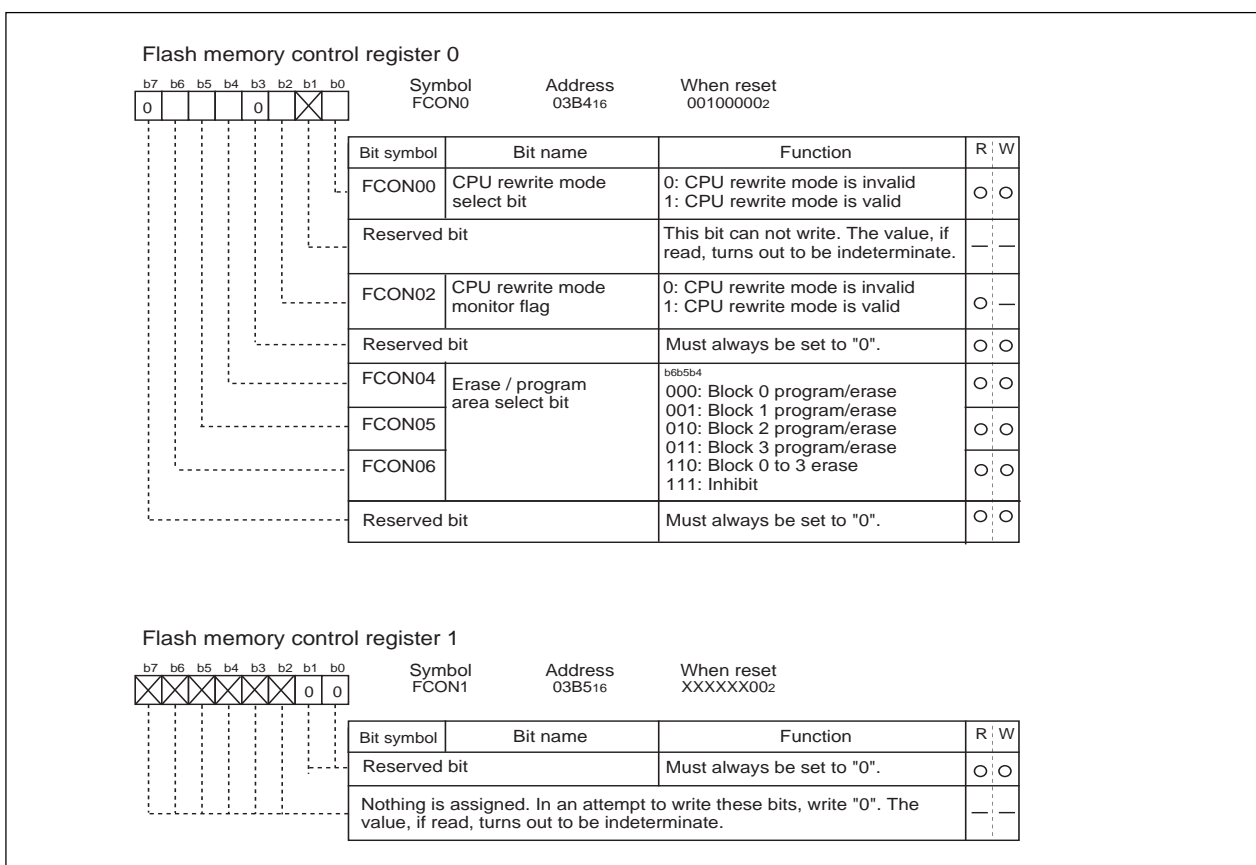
Flash memory control register 0

b7 b6 b5 b4 b3 b2 b1 b0
0 0

Symbol FCON0
Address 03B4$_{16}$
When reset 00100000$_2$

| Bit symbol | Bit name | Function | R | W |
|---|---|---|---|---|
| FCON00 | CPU rewrite mode select bit | 0: CPU rewrite mode is invalid<br>1: CPU rewrite mode is valid | O | O |
| Reserved bit | | This bit can not write. The value, if read, turns out to be indeterminate. | — | — |
| FCON02 | CPU rewrite mode monitor flag | 0: CPU rewrite mode is invalid<br>1: CPU rewrite mode is valid | O | — |
| Reserved bit | | Must always be set to "0". | O | O |
| FCON04 | Erase / program area select bit | b6b5b4<br>000: Block 0 program/erase<br>001: Block 1 program/erase<br>010: Block 2 program/erase<br>011: Block 3 program/erase<br>110: Block 0 to 3 erase<br>111: Inhibit | O | O |
| FCON05 | | | O | O |
| FCON06 | | | O | O |
| Reserved bit | | Must always be set to "0". | O | O |

Flash memory control register 1

b7 b6 b5 b4 b3 b2 b1 b0
0 0

Symbol FCON1
Address 03B5$_{16}$
When reset XXXXXX00$_2$

| Bit symbol | Bit name | Function | R | W |
|---|---|---|---|---|
| Reserved bit | | Must always be set to "0". | O | O |
| Nothing is assigned. In an attempt to write these bits, write "0". The value, if read, turns out to be indeterminate. | | | — | — |